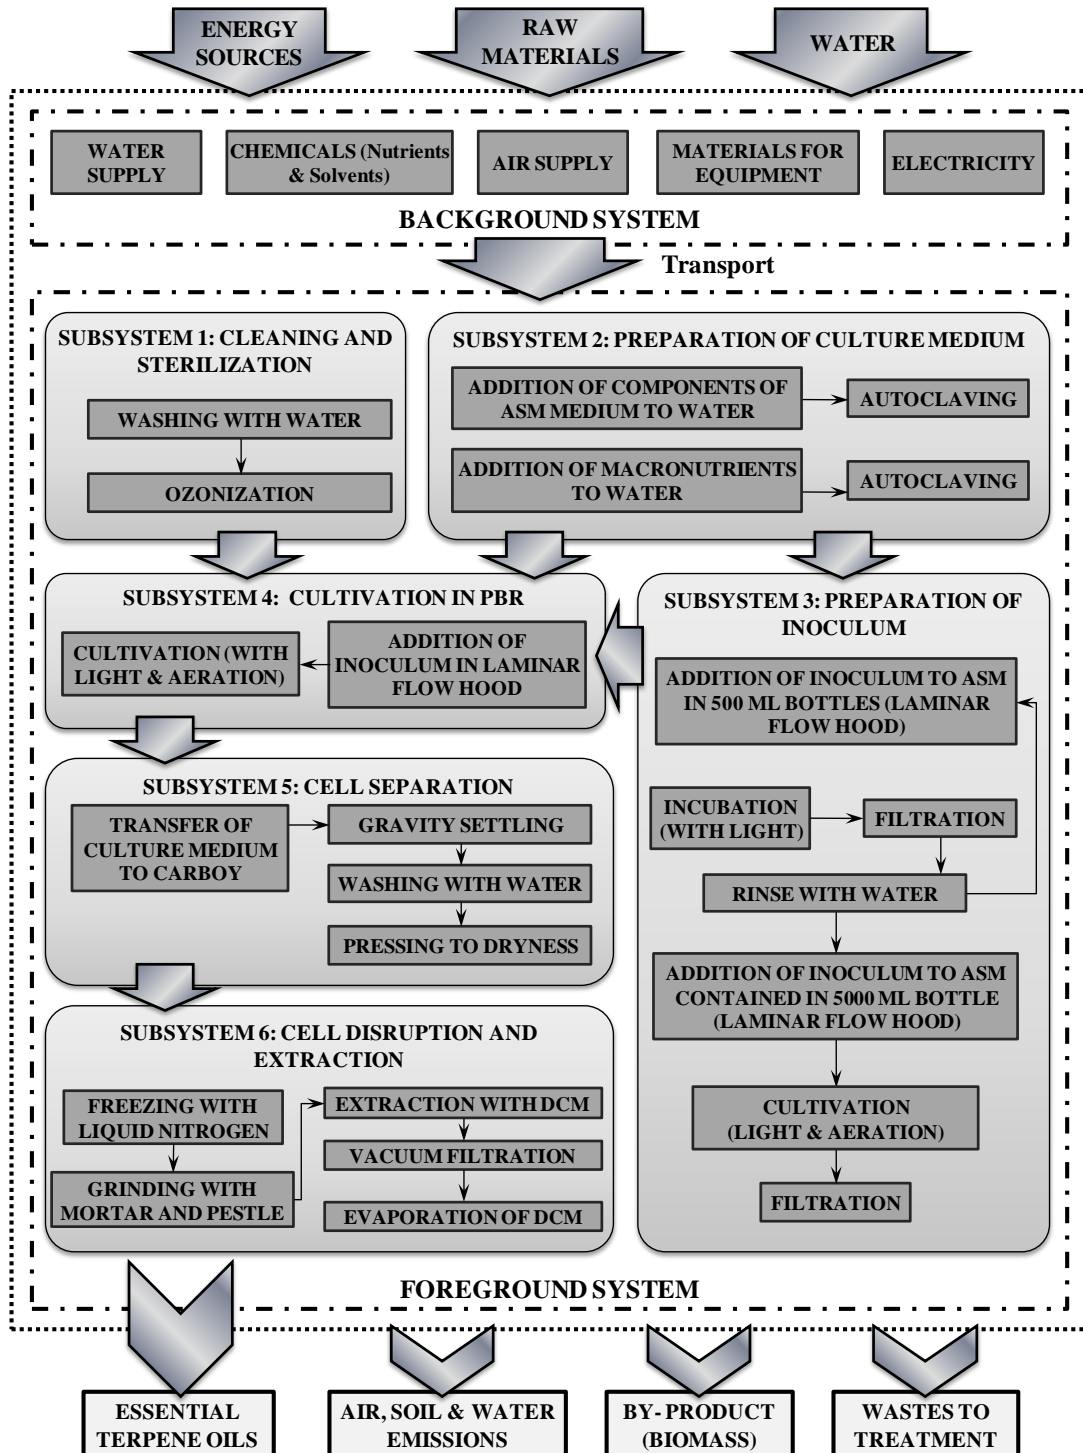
ENERGY SOURCES

RAW MATERIALS

WATER

WATER SUPPLY

CHEMICALS (Nutrients & Solvents)

AIR SUPPLY

MATERIALS FOR EQUIPMENT

ELECTRICITY

BACKGROUND SYSTEM

Transport

SUBSYSTEM 1: CLEANING AND STERILIZATION

WASHING WITH WATER

OZONIZATION

SUBSYSTEM 2: PREPARATION OF CULTURE MEDIUM

ADDITION OF COMPONENTS OF ASM MEDIUM TO WATER

AUTOCLAVING

ADDITION OF MACRONUTRIENTS TO WATER

AUTOCLAVING

SUBSYSTEM 4: CULTIVATION IN PBR

CULTIVATION (WITH LIGHT & AERATION)

ADDITION OF INOCULUM IN LAMINAR FLOW HOOD

SUBSYSTEM 3: PREPARATION OF INOCULUM

ADDITION OF INOCULUM TO ASM IN 500 ML BOTTLES (LAMINAR FLOW HOOD)

INCUBATION (WITH LIGHT)

FILTRATION

RINSE WITH WATER

ADDITION OF INOCULUM TO ASM CONTAINED IN 5000 ML BOTTLE (LAMINAR FLOW HOOD)

CULTIVATION (LIGHT & AERATION)

FILTRATION

SUBSYSTEM 5: CELL SEPARATION

TRANSFER OF CULTURE MEDIUM TO CARBOY

GRAVITY SETTLING

WASHING WITH WATER

PRESSING TO DRYNESS

SUBSYSTEM 6: CELL DISRUPTION AND EXTRACTION

FREEZING WITH LIQUID NITROGEN

GRINDING WITH MORTAR AND PESTLE

EXTRACTION WITH DCM

VACUUM FILTRATION

EVAPORATION OF DCM

FOREGROUND SYSTEM

ESSENTIAL TERPENE OILS

AIR, SOIL & WATER EMISSIONS

BY-PRODUCT (BIOMASS)

WASTES TO TREATMENT